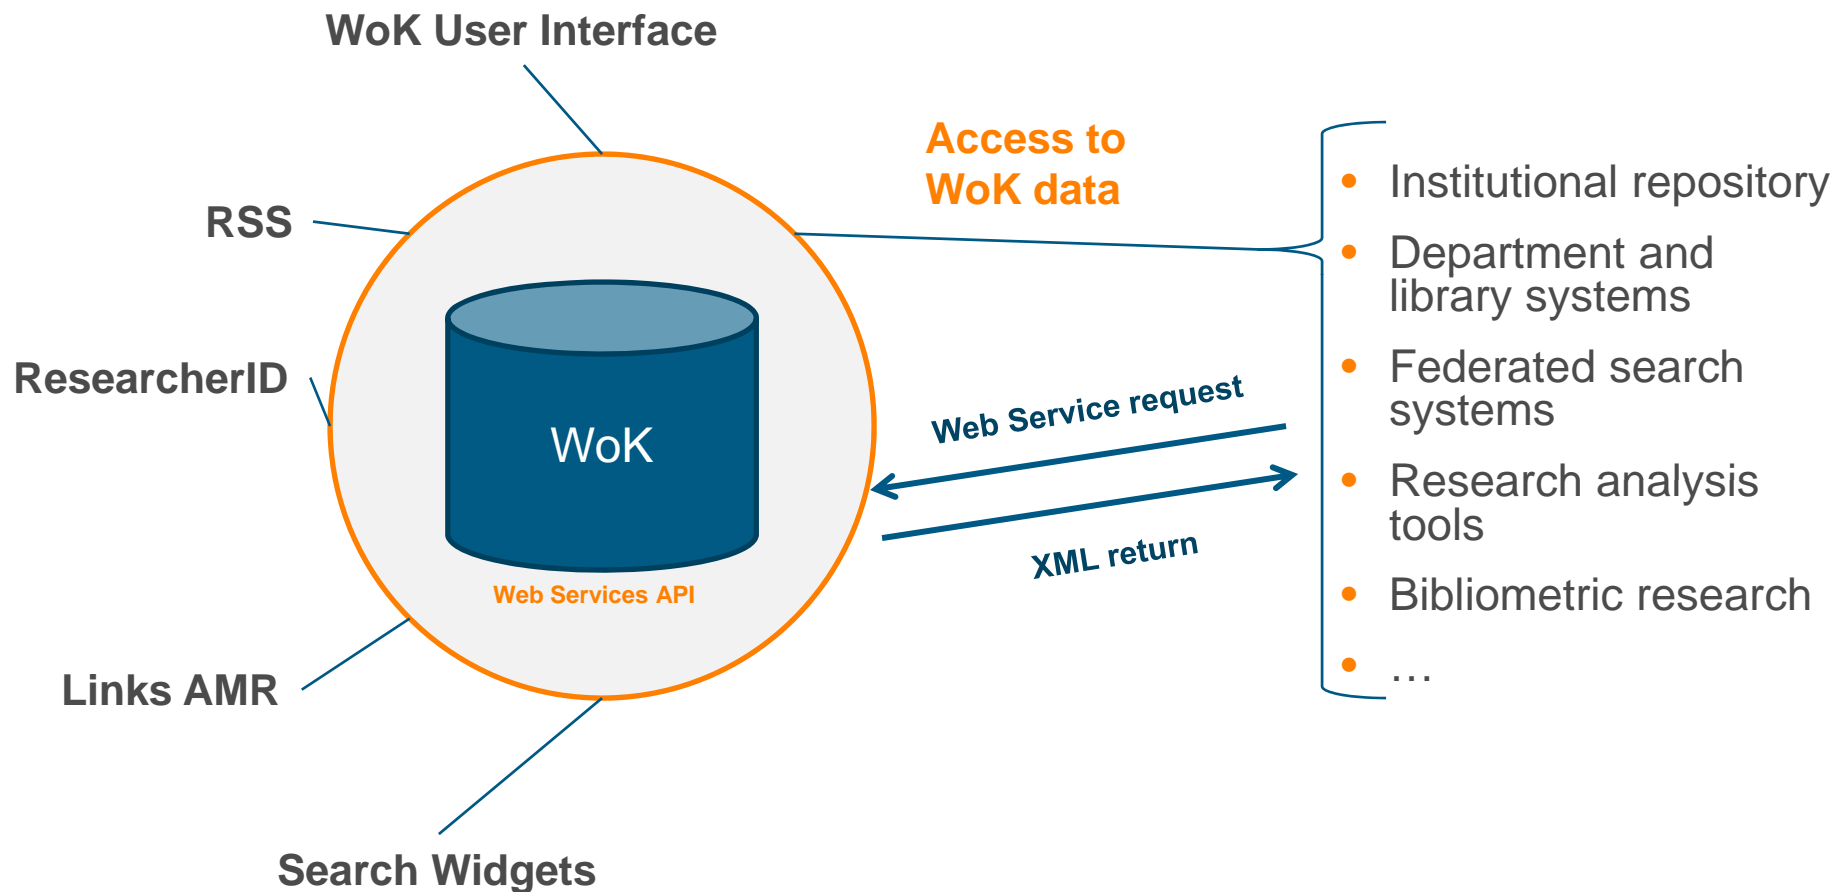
WoK User Interface

RSS

ResearcherID

Links AMR

Search Widgets

WoK

Web Services API

Access to WoK data

Web Service request

XML return

- Institutional repository
- Department and library systems
- Federated search systems
- Research analysis tools
- Bibliometric research
- …